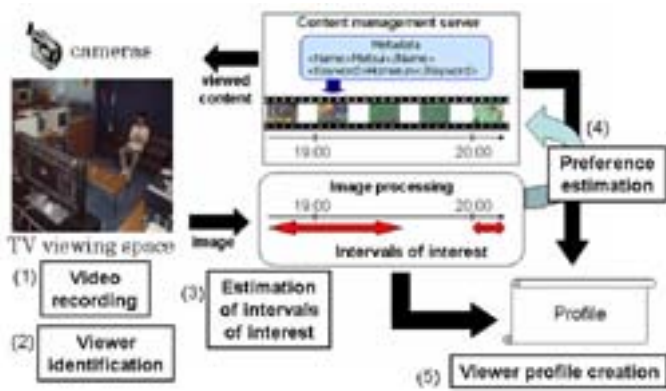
cameras

Content management server

Metadata
<Name>Matsui</Name>
<Keyword>Homerun</Keyword>

viewed content

19:00

20:00

(4)

Preference estimation

Image processing

19:00

20:00

image

Intervals of interest

TV viewing space

(1) Video recording

(2) Viewer identification

(3) Estimation of intervals of interest

Profile

(5) Viewer profile creation